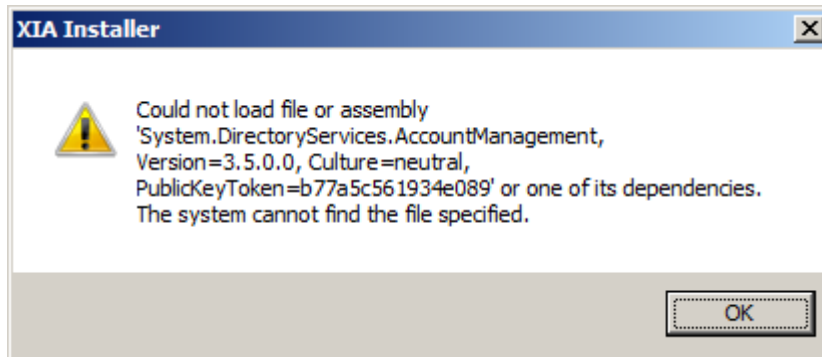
XIA Installer

Could not load file or assembly 'System.DirectoryServices.AccountManagement, Version=3.5.0.0, Culture=neutral, PublicKeyToken=b77a5c561934e089' or one of its dependencies. The system cannot find the file specified.

OK